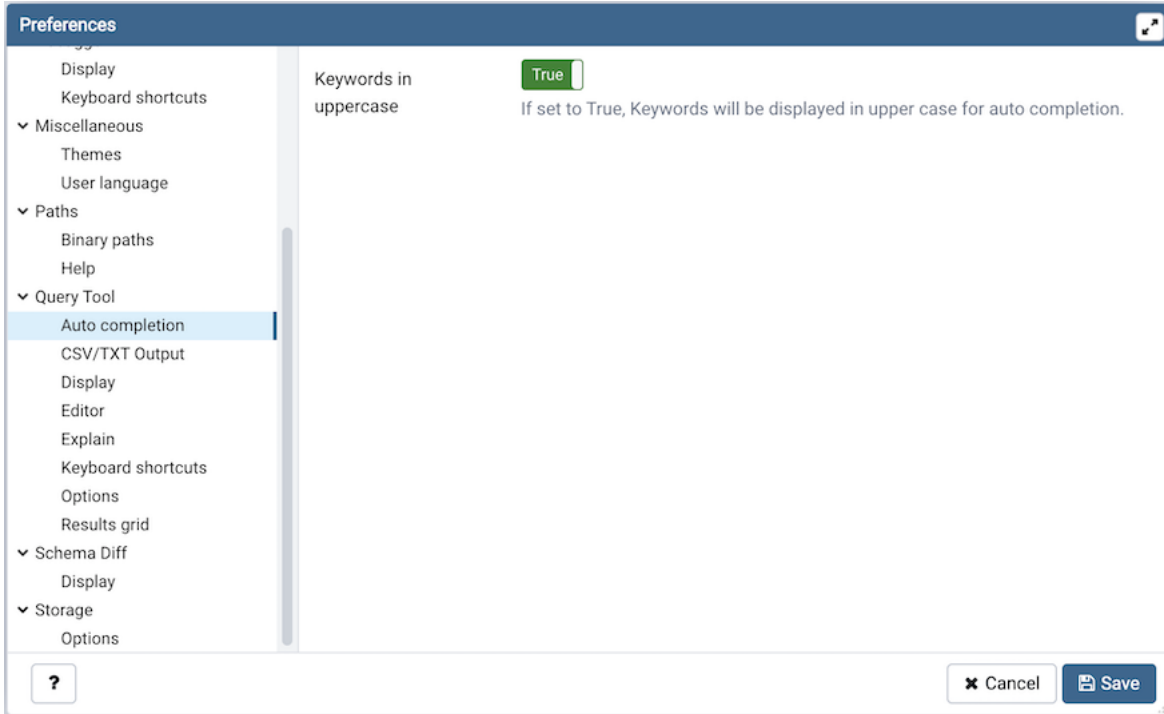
Preferences

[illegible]
Display
Keyboard shortcuts
Miscellaneous
Themes
User language
Paths
Binary paths
Help
Query Tool
Auto completion
CSV/TXT Output
Display
Editor
Explain
Keyboard shortcuts
Options
Results grid
Schema Diff
Display
Storage
Options

Keywords in uppercase

True

If set to True, Keywords will be displayed in upper case for auto completion.

?

Cancel

Save